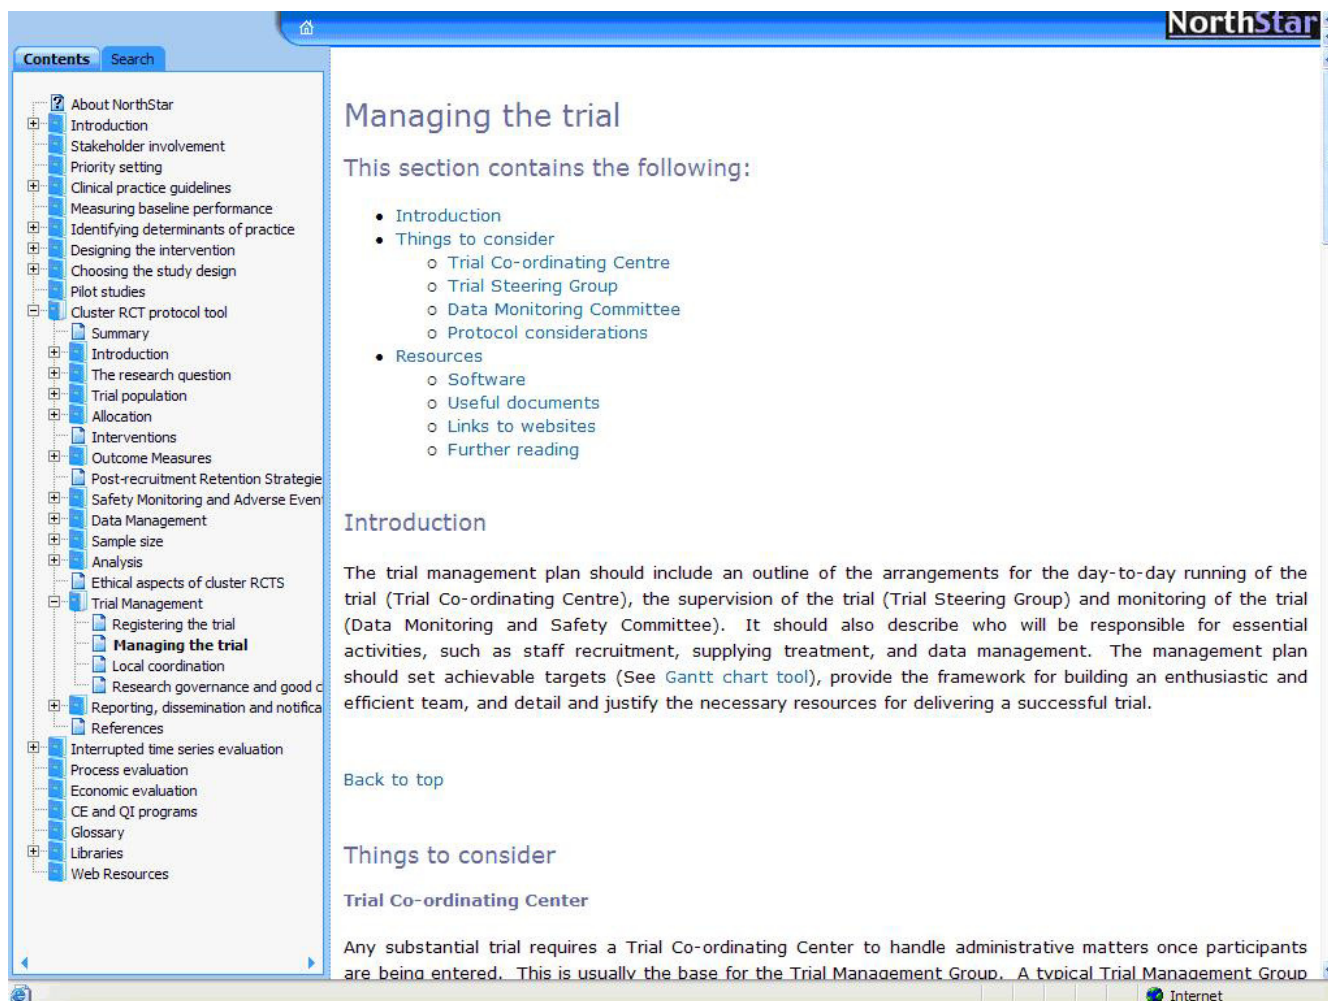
NorthStar

Contents | Search

About NorthStar
Introduction
Stakeholder involvement
Priority setting
Clinical practice guidelines
Measuring baseline performance
Identifying determinants of practice
Designing the intervention
Choosing the study design
Pilot studies
Cluster RCT protocol tool
Summary
Introduction
The research question
Trial population
Allocation
Interventions
Outcome Measures
Post-recruitment Retention Strategie
Safety Monitoring and Adverse Even
Data Management
Sample size
Analysis
Ethical aspects of cluster RCTS
Trial Management
Registering the trial
Managing the trial
Local coordination
Research governance and good c
Reporting, dissemination and notifica
References
Interrupted time series evaluation
Process evaluation
Economic evaluation
CE and QI programs
Glossary
Libraries
Web Resources

Managing the trial

This section contains the following:

- Introduction
- Things to consider
  - Trial Co-ordinating Centre
  - Trial Steering Group
  - Data Monitoring Committee
  - Protocol considerations
- Resources
  - Software
  - Useful documents
  - Links to websites
  - Further reading

Introduction

The trial management plan should include an outline of the arrangements for the day-to-day running of the trial (Trial Co-ordinating Centre), the supervision of the trial (Trial Steering Group) and monitoring of the trial (Data Monitoring and Safety Committee). It should also describe who will be responsible for essential activities, such as staff recruitment, supplying treatment, and data management. The management plan should set achievable targets (See Gantt chart tool), provide the framework for building an enthusiastic and efficient team, and detail and justify the necessary resources for delivering a successful trial.

Back to top

Things to consider

Trial Co-ordinating Center

Any substantial trial requires a Trial Co-ordinating Center to handle administrative matters once participants are being entered. This is usually the base for the Trial Management Group. A typical Trial Management Group

Internet